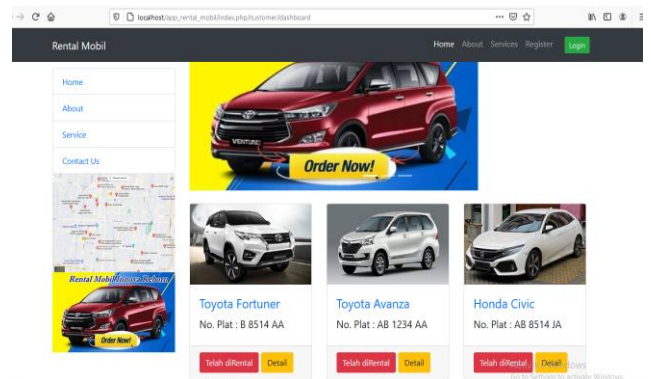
localhost/app_rental_mobil/index.php/custome/dashboard

Rental Mobil

Home About Services Register Login

Home

About

Service

Contact Us

Rental Mobil Innova Reborn

Order Now!

VENTURER

Order Now!

Toyota Fortuner

No. Plat : B 8514 AA

Telah diRental Detail

Toyota Avanza

No. Plat : AB 1234 AA

Telah diRental Detail

Honda Civic

No. Plat : AB 8514 JA

Telah diRental Detail

Activate Windows
Go to Settings to activate Windows.